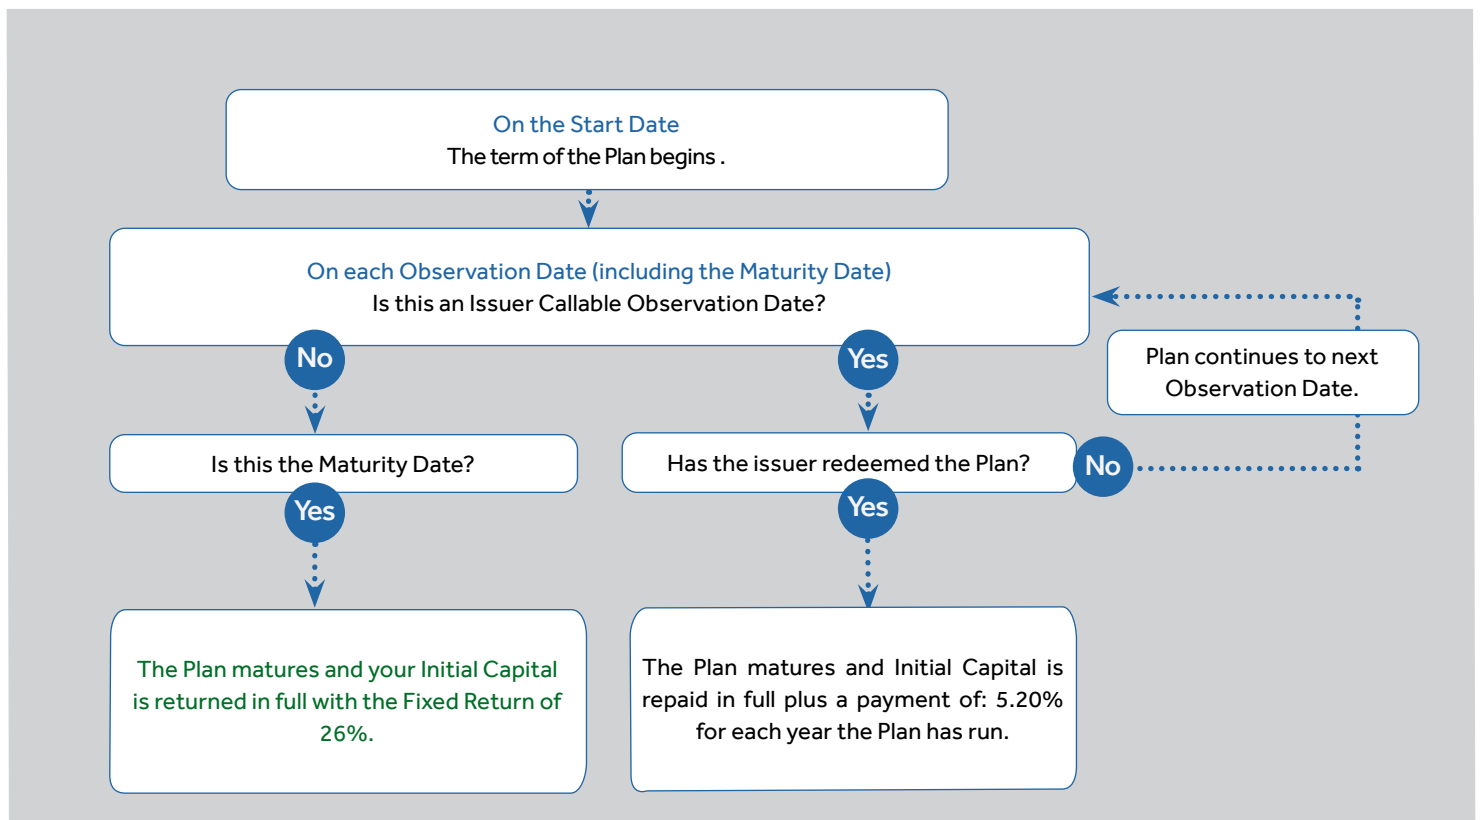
On the Start Date
The term of the Plan begins .

On each Observation Date (including the Maturity Date)
Is this an Issuer Callable Observation Date?

Plan continues to next Observation Date.

No

Yes

Is this the Maturity Date?

Has the issuer redeemed the Plan?

No

Yes

Yes

The Plan matures and your Initial Capital is returned in full with the Fixed Return of 26%.

The Plan matures and Initial Capital is repaid in full plus a payment of: 5.20% for each year the Plan has run.